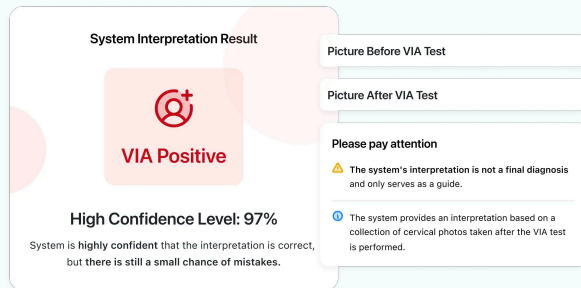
System Interpretation Result

VIA Positive

High Confidence Level: 97%

System is highly confident that the interpretation is correct, but there is still a small chance of mistakes.

Picture Before VIA Test

Picture After VIA Test

Please pay attention

The system's interpretation is not a final diagnosis and only serves as a guide.

The system provides an interpretation based on a collection of cervical photos taken after the VIA test is performed.